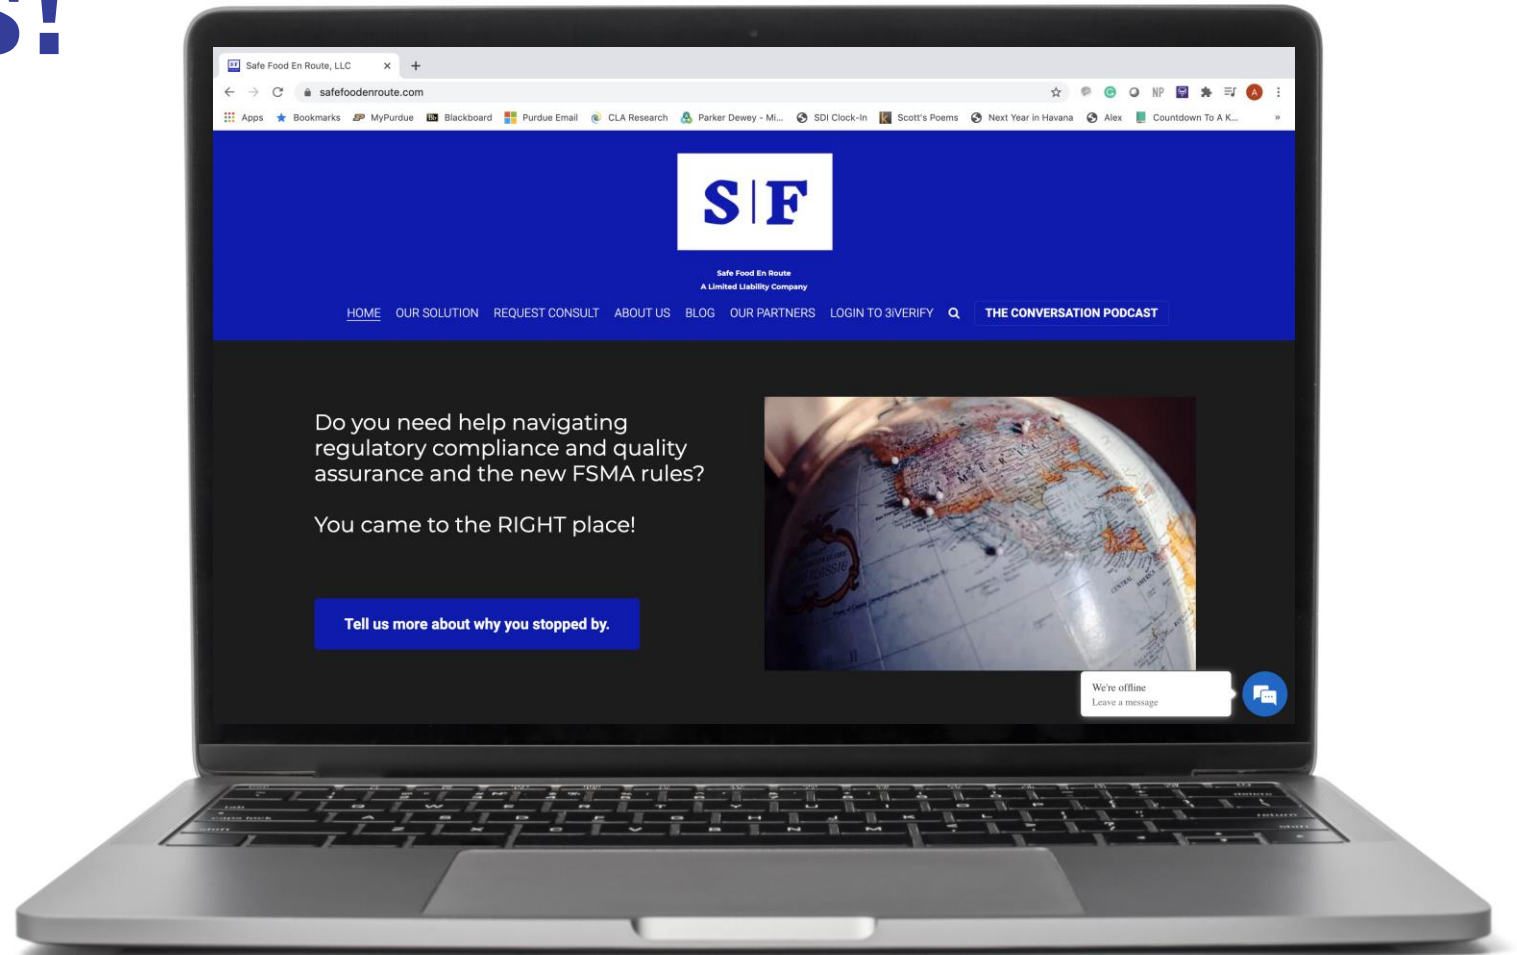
s!

Safe Food En Route, LLC ×

safefoodenroute.com

Apps Bookmarks MyPurdue Blackboard Purdue Email CLA Research Parker Dewey - Mi... SDI Clock-In Scott's Poems Next Year in Havana Alex Countdown To A K...

S|F

Safe Food En Route
A Limited Liability Company

HOME OUR SOLUTION REQUEST CONSULT ABOUT US BLOG OUR PARTNERS LOGIN TO 3IVERIFY THE CONVERSATION PODCAST

Do you need help navigating regulatory compliance and quality assurance and the new FSMA rules?

You came to the RIGHT place!

Tell us more about why you stopped by.

We're offline
Leave a message